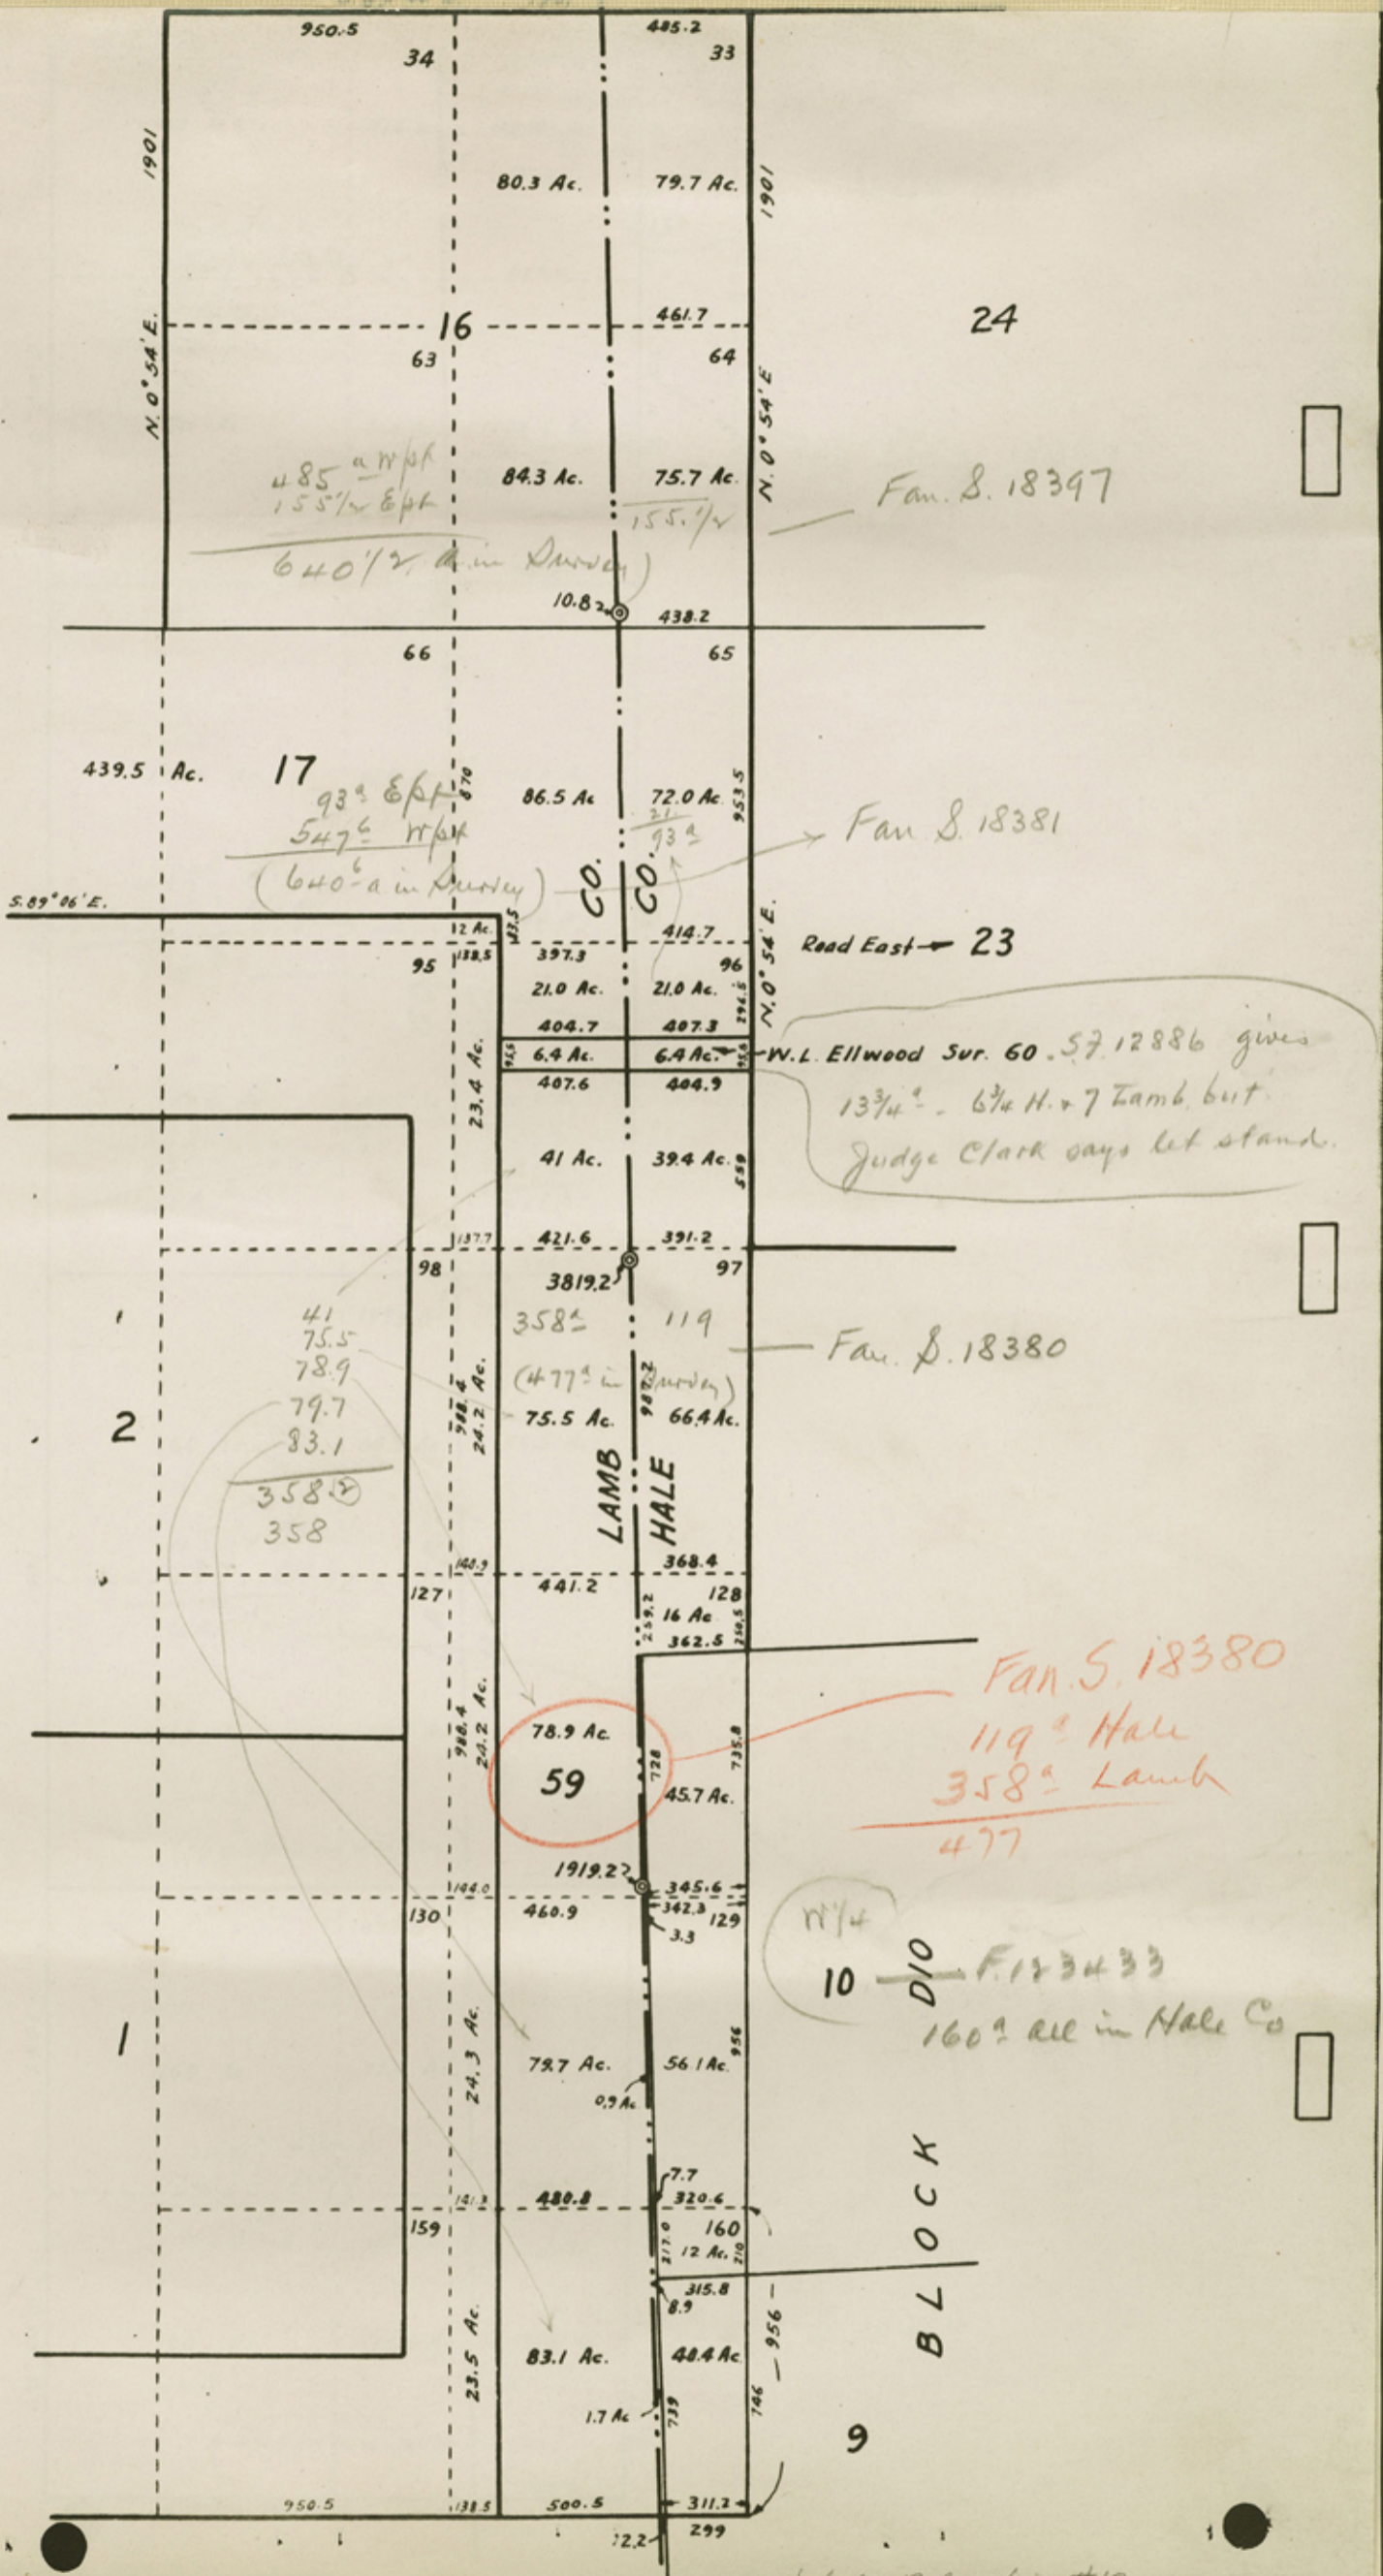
950.5
34
485.2
33
1901
80.3 Ac.
79.7 Ac.
1901
N. 0° 54' E.
16
461.7
24
63
64
N. 0° 54' E
485 a W pt
155½ E pt
84.3 Ac.
75.7 Ac.
155½
Fan. S. 18397
640½ a in Survey)
10.82
438.2
66
65
439.5 Ac.
17
93a E pt
870
86.5 Ac
72.0 Ac
953.5
547a W pt
21
93a
Fan S. 18381
(640a in Survey)
S. 89° 06' E.
CO.
CO.
12 Ac.
133.5
414.7
Road East → 23
138.5
397.3
95
96
21.0 Ac.
21.0 Ac.
296.5
N. 0° 54' E.
404.7
407.3
6.4 Ac.
6.4 Ac.
W. L. Ellwood Sur. 60
57 12886 gives
407.6
404.9
13¾a - 6¾ H. + 7 Lamb but
23.4 Ac.
41 Ac.
39.4 Ac.
559
Judge Clark says let stand.
137.7
421.6
391.2
98
3819.2
97
41
75.5
78.9
79.7
83.1
358
358
358a
119
Fan. S. 18380
(477a in Survey)
2
988.4
24.2 Ac.
75.5 Ac.
987.2
66.4 Ac.
LAMB
HALE
140.9
368.4
127
441.2
128
269.2
16 Ac
259.5
362.5
Fan. S. 18380
119a Hale
358a Lamb
477
988.4
24.2 Ac.
78.9 Ac.
59
728
735.8
45.7 Ac.
1919.2
345.6
144.0
130
460.9
342.3
129
3.3
W¼
10
D/O
F. 13433
160a All in Hale Co
1
24.3 Ac.
79.7 Ac.
56.1 Ac.
956
0.9 Ac
7.7
141.3
480.8
320.6
159
160
217.0
12 Ac.
210
BLOCK
315.8
8.9
956
23.5 Ac.
83.1 Ac.
48.4 Ac
746
1.7 Ac
739
9
950.5
138.5
500.5
311.2
12.2
299